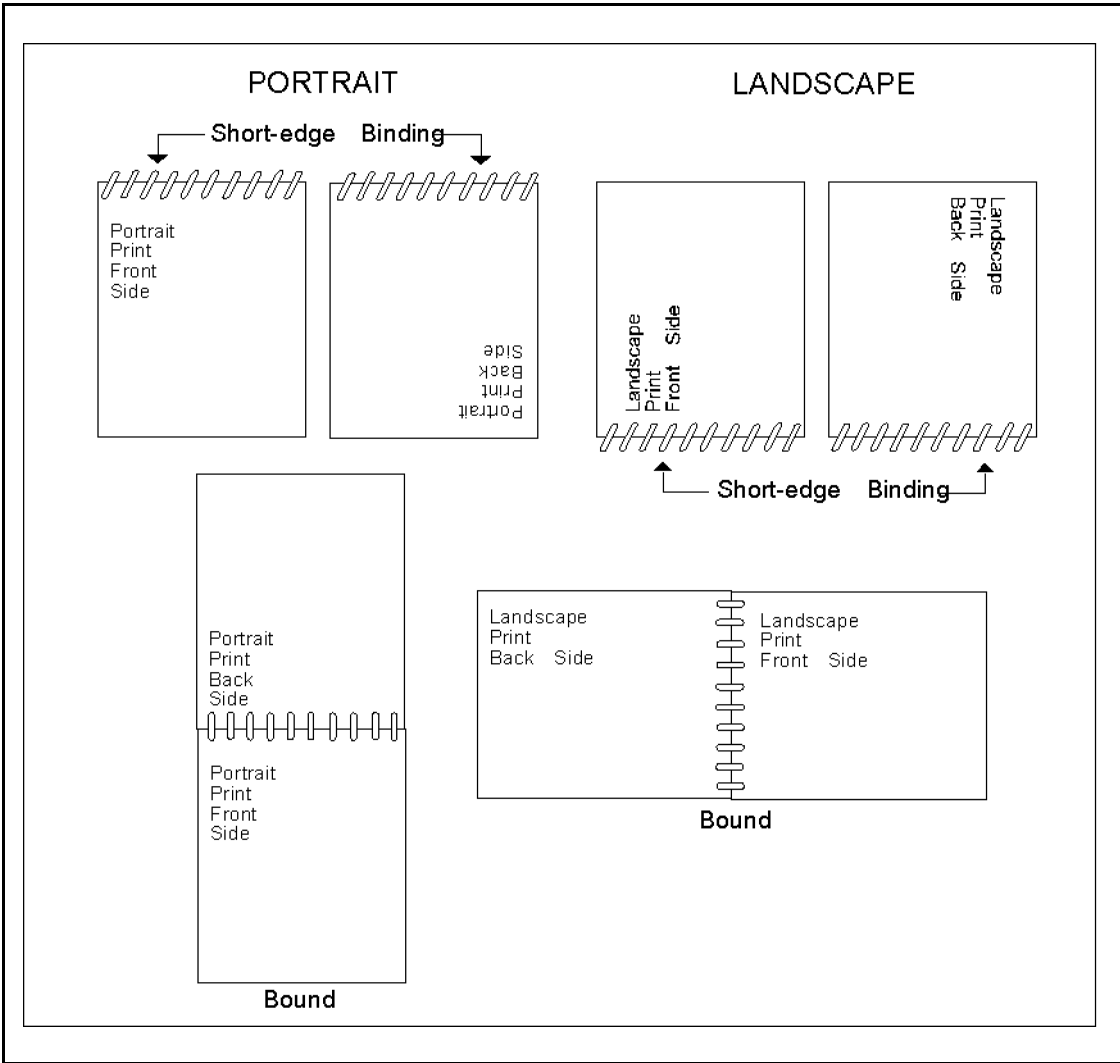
PORTRAIT

LANDSCAPE

Short-edge Binding

Portrait
Print
Front
Side

Portrait
Print
Back
Side

Landscape
Print
Front Side

Landscape
Print
Back Side

Short-edge Binding

Portrait
Print
Back
Side

Portrait
Print
Front
Side

Bound

Landscape
Print
Back Side

Landscape
Print
Front Side

Bound